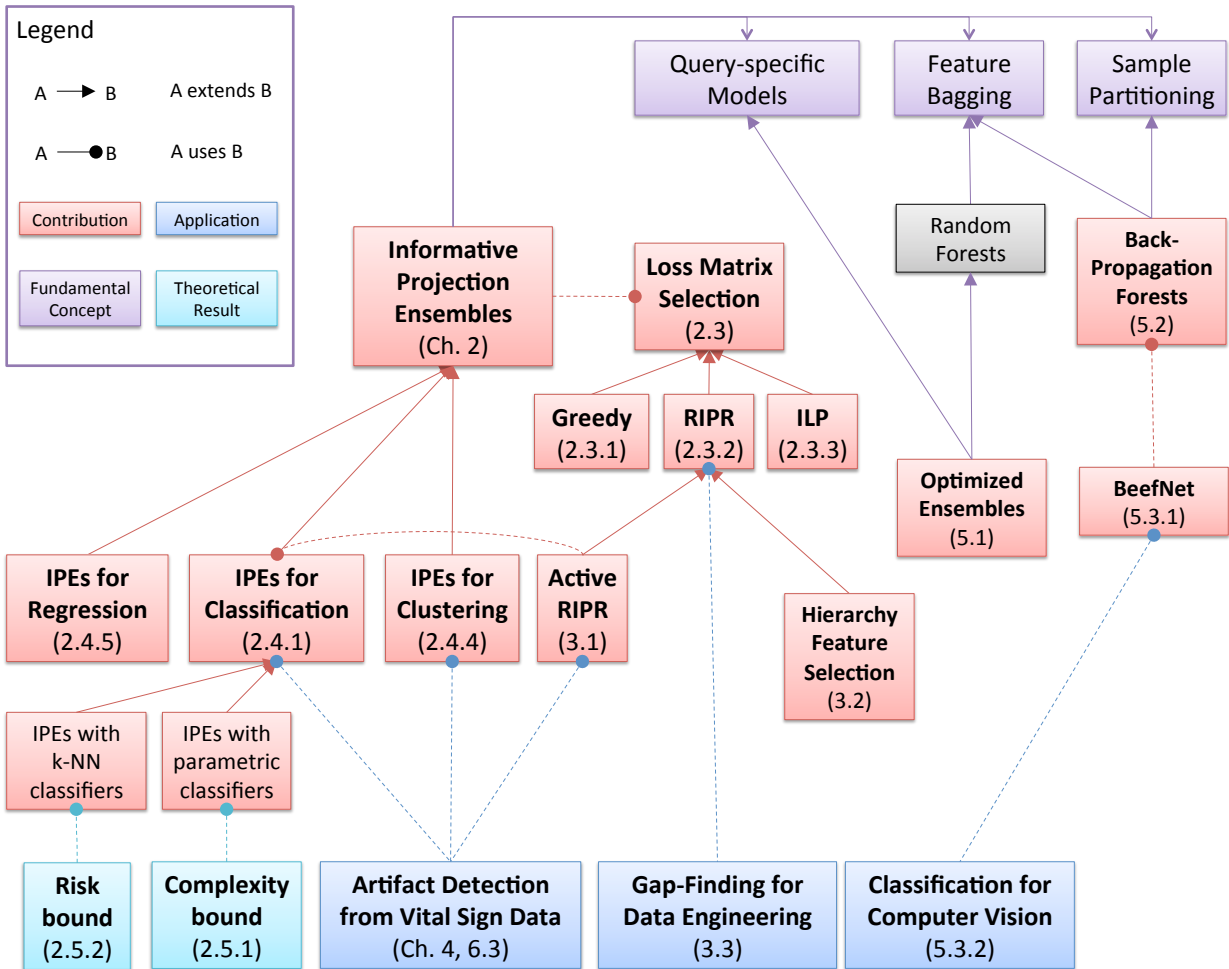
Legend

A → B A extends B

A —● B A uses B

Contribution

Application

Fundamental Concept

Theoretical Result

Query-specific Models

Feature Bagging

Sample Partitioning

Random Forests

Informative Projection Ensembles (Ch. 2)

Loss Matrix Selection (2.3)

Back-Propagation Forests (5.2)

Greedy (2.3.1)

RIPR (2.3.2)

ILP (2.3.3)

Optimized Ensembles (5.1)

BeefNet (5.3.1)

IPEs for Regression (2.4.5)

IPEs for Classification (2.4.1)

IPEs for Clustering (2.4.4)

Active RIPR (3.1)

Hierarchy Feature Selection (3.2)

IPEs with k-NN classifiers

IPEs with parametric classifiers

Risk bound (2.5.2)

Complexity bound (2.5.1)

Artifact Detection from Vital Sign Data (Ch. 4, 6.3)

Gap-Finding for Data Engineering (3.3)

Classification for Computer Vision (5.3.2)